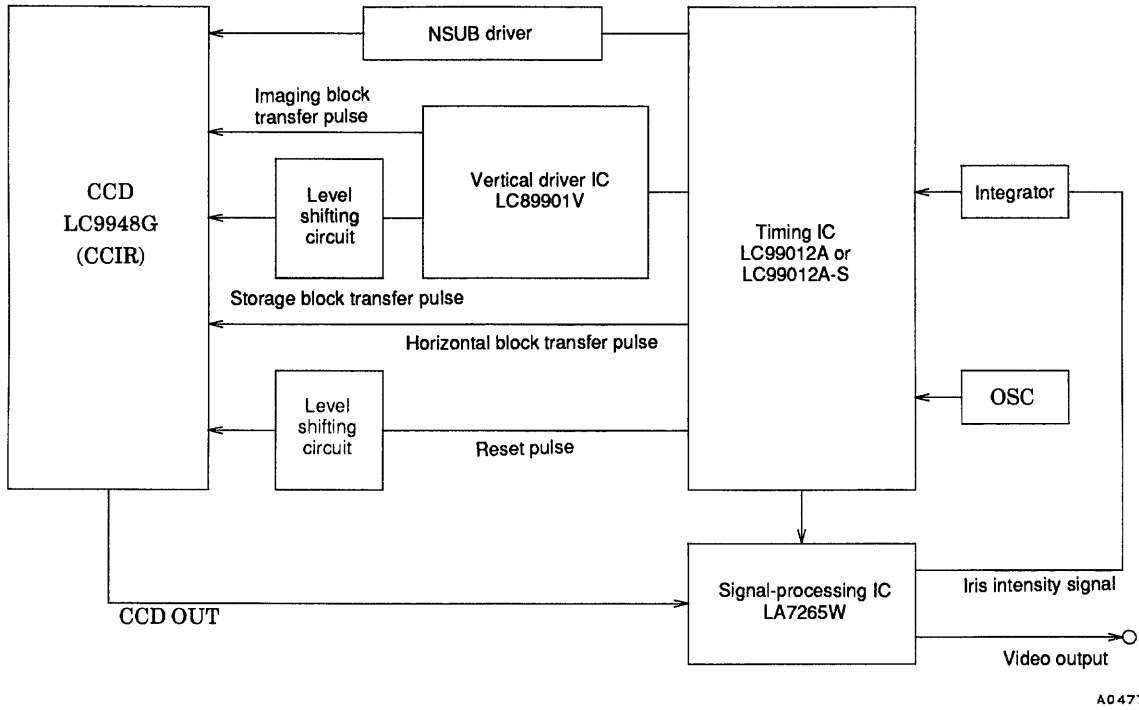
NSUB driver

CCD
LC9948G
(CCIR)

Imaging block transfer pulse

Level shifting circuit

Vertical driver IC
LC89901V

Timing IC
LC99012A or
LC99012A-S

Integrator

Storage block transfer pulse

Horizontal block transfer pulse

Level shifting circuit

Reset pulse

OSC

Signal-processing IC
LA7265W

Iris intensity signal

CCD OUT

Video output

A047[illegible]